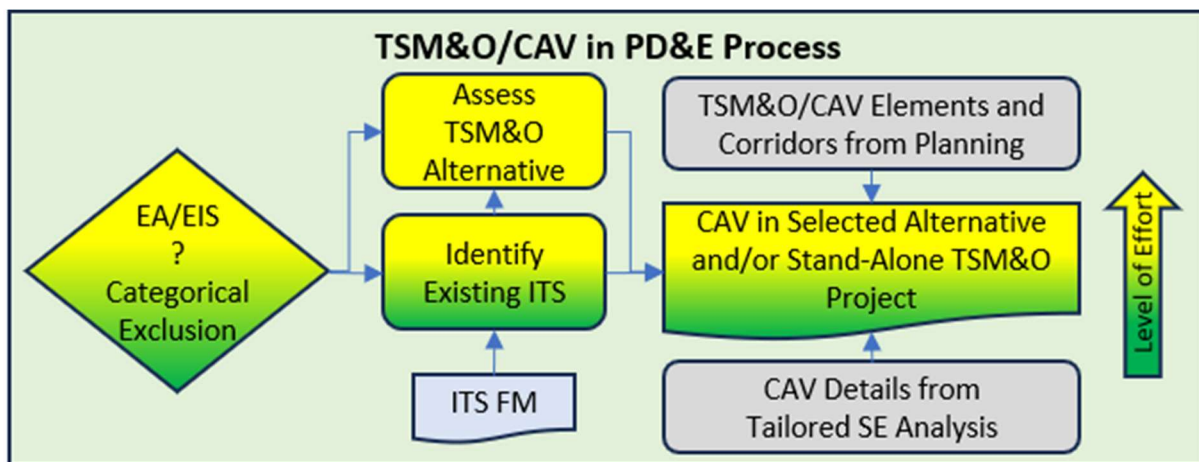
TSM&O/CAV in PD&E Process

EA/EIS ? Categorical Exclusion

Assess TSM&O Alternative

Identify Existing ITS

ITS FM

TSM&O/CAV Elements and Corridors from Planning

CAV in Selected Alternative and/or Stand-Alone TSM&O Project

CAV Details from Tailored SE Analysis

Level of Effort